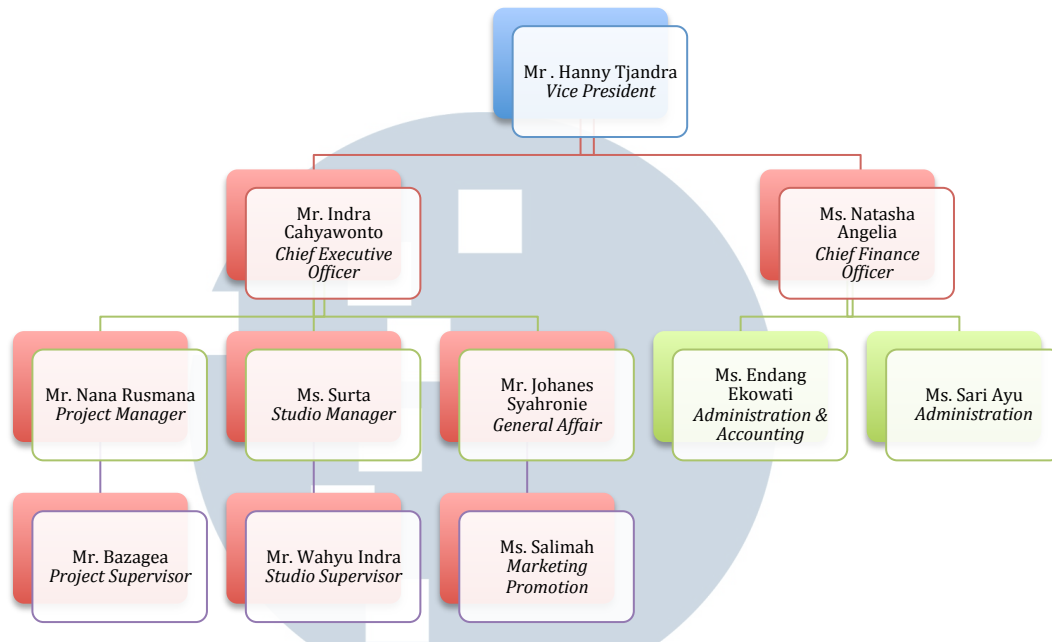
Mr . Hanny Tjandra
*Vice President*

Mr. Indra Cahyawonto
*Chief Executive Officer*

Ms. Natasha Angelia
*Chief Finance Officer*

Mr. Nana Rusmana
*Project Manager*

Ms. Surta
*Studio Manager*

Mr. Johanes Syahronie
*General Affair*

Ms. Endang Ekowati
*Administration & Accounting*

Ms. Sari Ayu
*Administration*

Mr. Bazagea
*Project Supervisor*

Mr. Wahyu Indra
*Studio Supervisor*

Ms. Salimah
*Marketing Promotion*